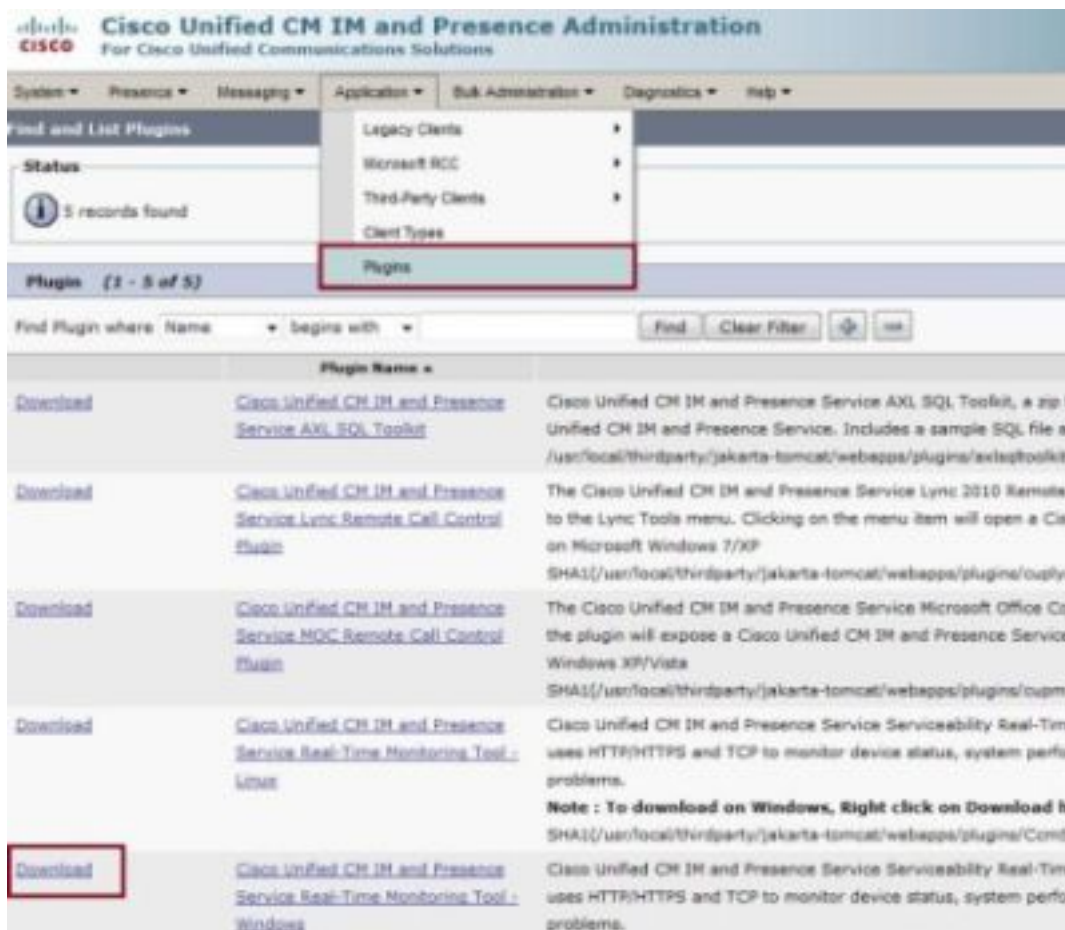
cisco Cisco Unified CM IM and Presence Administration
For Cisco Unified Communications Solutions

System ▾ Presence ▾ Messaging ▾ Application ▾ Bulk Administration ▾ Diagnostics ▾ Help ▾

Find and List Plugins

Legacy Clients ▸
Microsoft RCC ▸
Third-Party Clients ▸
Client Types
Plugins

Status
5 records found

Plugin (1 - 5 of 5)

Find Plugin where Name ▾ begins with ▾ Find Clear Filter

| | Plugin Name ▴ | |
|---|---|---|
| Download | Cisco Unified CM IM and Presence Service AXL SQL Toolkit | Cisco Unified CM IM and Presence Service AXL SQL Toolkit, a zip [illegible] Unified CM IM and Presence Service. Includes a sample SQL file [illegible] /usr/local/thirdparty/jakarta-tomcat/webapps/plugins/axlsqltoolkit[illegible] |
| Download | Cisco Unified CM IM and Presence Service Lync Remote Call Control Plugin | The Cisco Unified CM IM and Presence Service Lync 2010 Remote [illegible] to the Lync Tools menu. Clicking on the menu item will open a Ci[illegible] on Microsoft Windows 7/XP SHA1(/usr/local/thirdparty/jakarta-tomcat/webapps/plugins/cuply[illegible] |
| Download | Cisco Unified CM IM and Presence Service MOC Remote Call Control Plugin | The Cisco Unified CM IM and Presence Service Microsoft Office C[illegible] the plugin will expose a Cisco Unified CM IM and Presence Servic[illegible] Windows XP/Vista SHA1(/usr/local/thirdparty/jakarta-tomcat/webapps/plugins/cupm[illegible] |
| Download | Cisco Unified CM IM and Presence Service Real-Time Monitoring Tool - Linux | Cisco Unified CM IM and Presence Service Serviceability Real-Tim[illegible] uses HTTP/HTTPS and TCP to monitor device status, system perf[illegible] problems. **Note : To download on Windows, Right click on Download l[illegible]** SHA1(/usr/local/thirdparty/jakarta-tomcat/webapps/plugins/Ccm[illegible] |
| Download | Cisco Unified CM IM and Presence Service Real-Time Monitoring Tool - Windows | Cisco Unified CM IM and Presence Service Serviceability Real-Tim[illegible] uses HTTP/HTTPS and TCP to monitor device status, system perf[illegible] problems. |